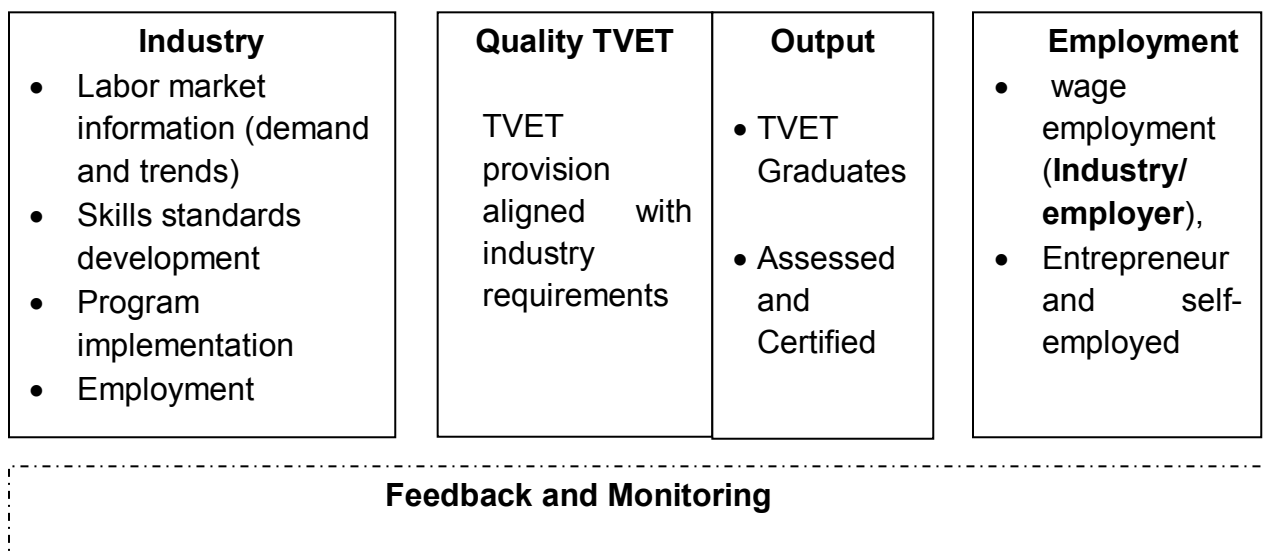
**Industry**
- Labor market information (demand and trends)
- Skills standards development
- Program implementation
- Employment

**Quality TVET**

TVET provision aligned with industry requirements

**Output**
- TVET Graduates
- Assessed and Certified

**Employment**
- wage employment (**Industry/ employer**),
- Entrepreneur and self-employed

**Feedback and Monitoring**